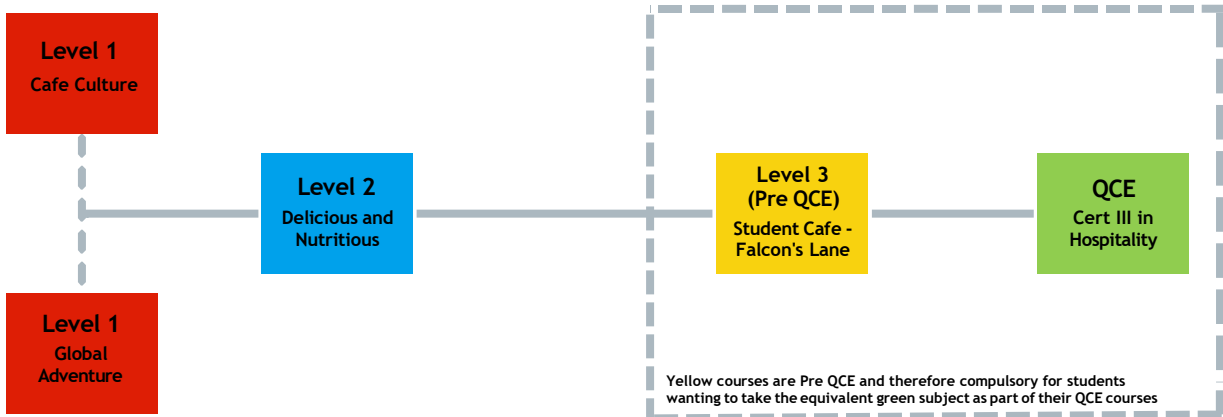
Level 1
Cafe Culture

Level 1
Global Adventure

Level 2
Delicious and Nutritious

Level 3
(Pre QCE)
Student Cafe - Falcon's Lane

QCE
Cert III in Hospitality

Yellow courses are Pre QCE and therefore compulsory for students wanting to take the equivalent green subject as part of their QCE courses